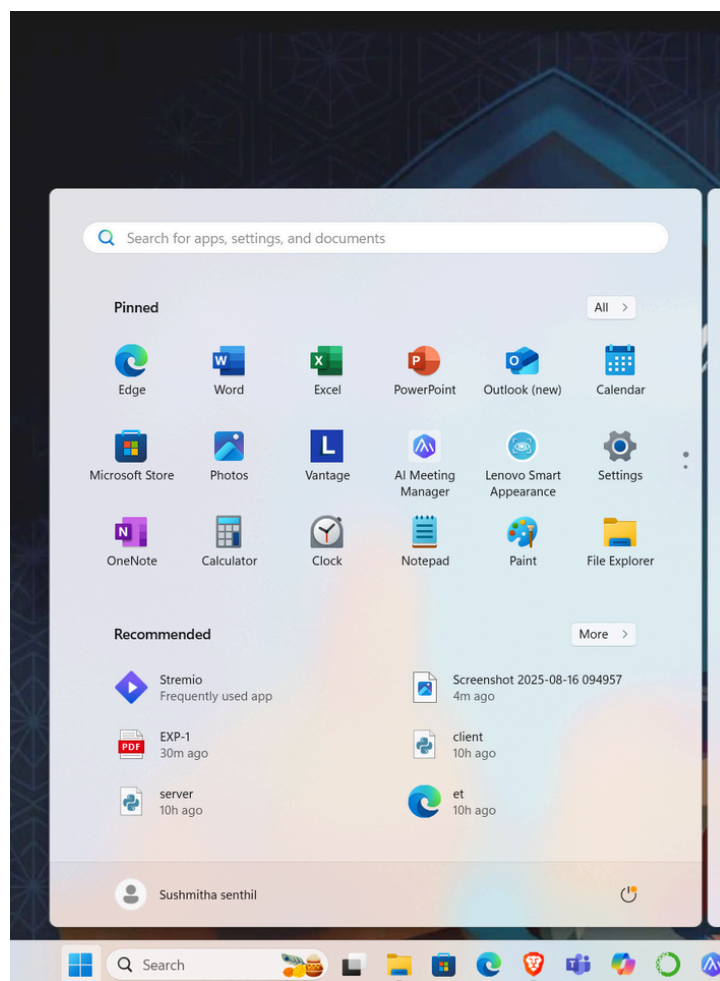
Search for apps, settings, and documents

Pinned

All >

Edge
Word
Excel
PowerPoint
Outlook (new)
Calendar

Microsoft Store
Photos
Vantage
AI Meeting Manager
Lenovo Smart Appearance
Settings

OneNote
Calculator
Clock
Notepad
Paint
File Explorer

Recommended

More >

Stremio
Frequently used app

Screenshot 2025-08-16 094957
4m ago

EXP-1
30m ago

client
10h ago

server
10h ago

et
10h ago

Sushmitha senthil

Search